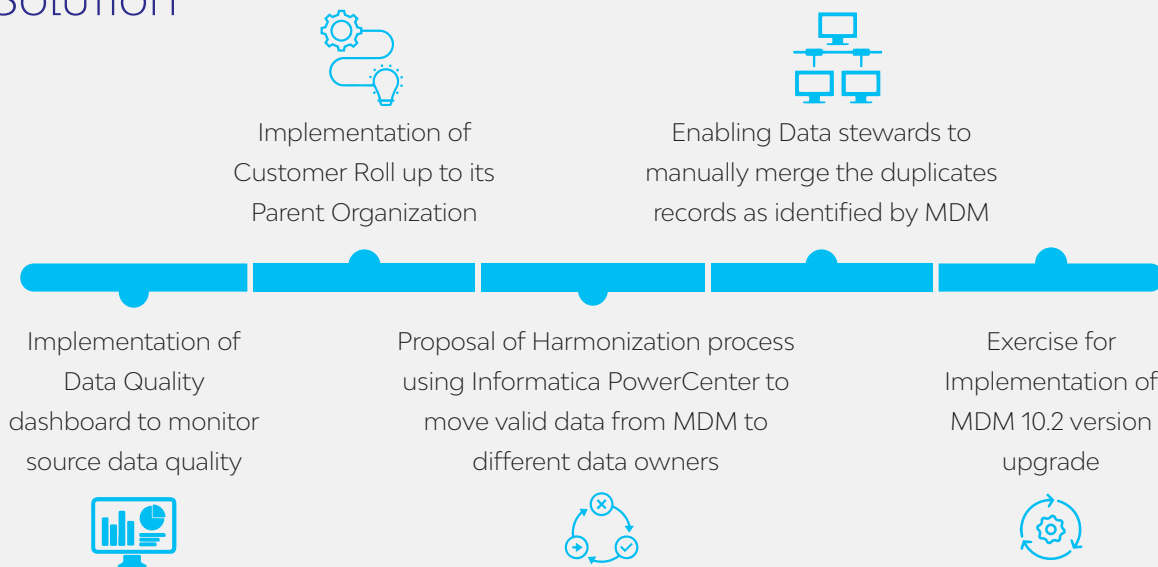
Solution

Implementation of Customer Roll up to its Parent Organization

Enabling Data stewards to manually merge the duplicates records as identified by MDM

Implementation of Data Quality dashboard to monitor source data quality

Proposal of Harmonization process using Informatica PowerCenter to move valid data from MDM to different data owners

Exercise for Implementation of MDM 10.2 version upgrade